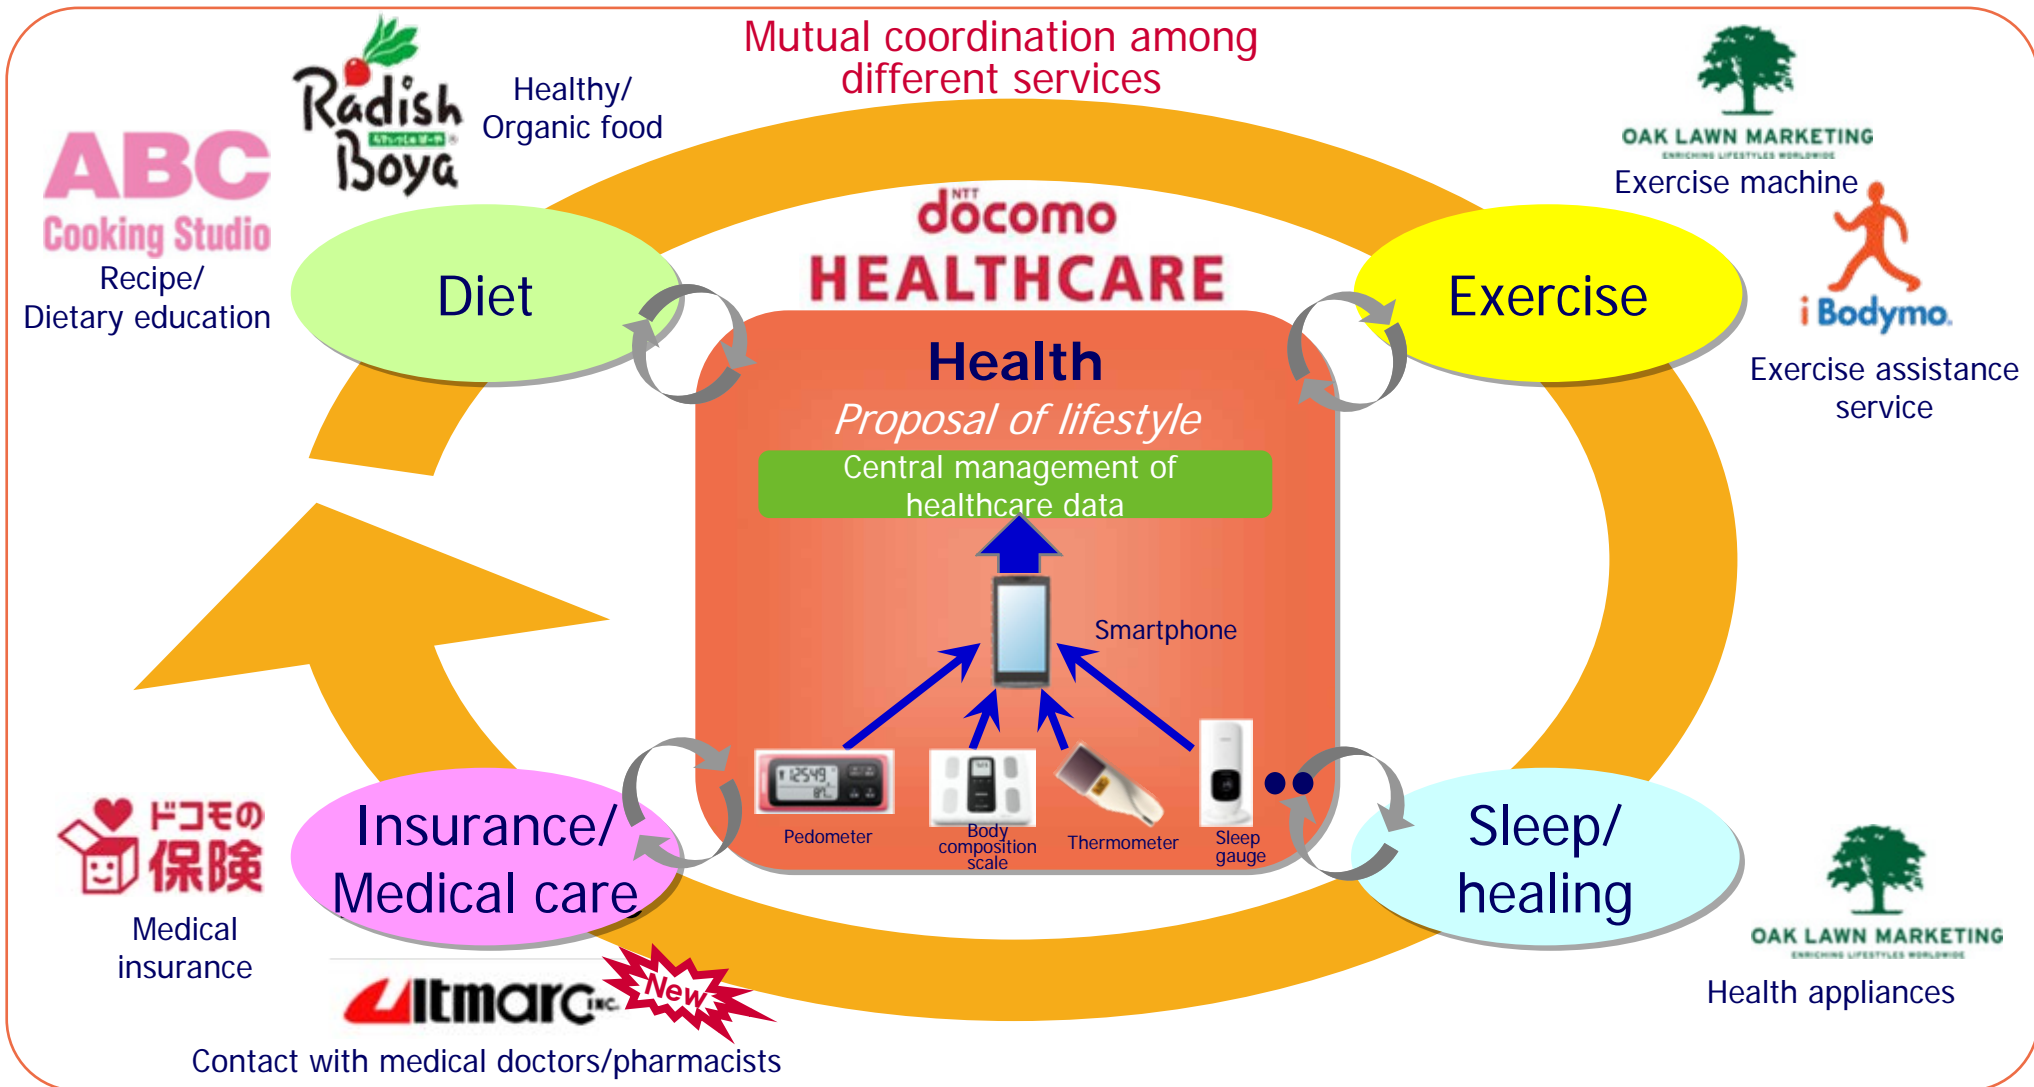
Mutual coordination among different services

Radish Boya

Healthy/ Organic food

ABC Cooking Studio

Recipe/ Dietary education

OAK LAWN MARKETING
ENRICHING LIFESTYLES WORLDWIDE

Exercise machine

NTT docomo HEALTHCARE

Diet

Exercise

iBodymo

Exercise assistance service

Health

Proposal of lifestyle

Central management of healthcare data

Smartphone

12549

Pedometer

Body composition scale

Thermometer

Sleep gauge

Insurance/ Medical care

Sleep/ healing

ドコモの保険

Medical insurance

OAK LAWN MARKETING
ENRICHING LIFESTYLES WORLDWIDE

Health appliances

Altmarc INC.

New

Contact with medical doctors/pharmacists